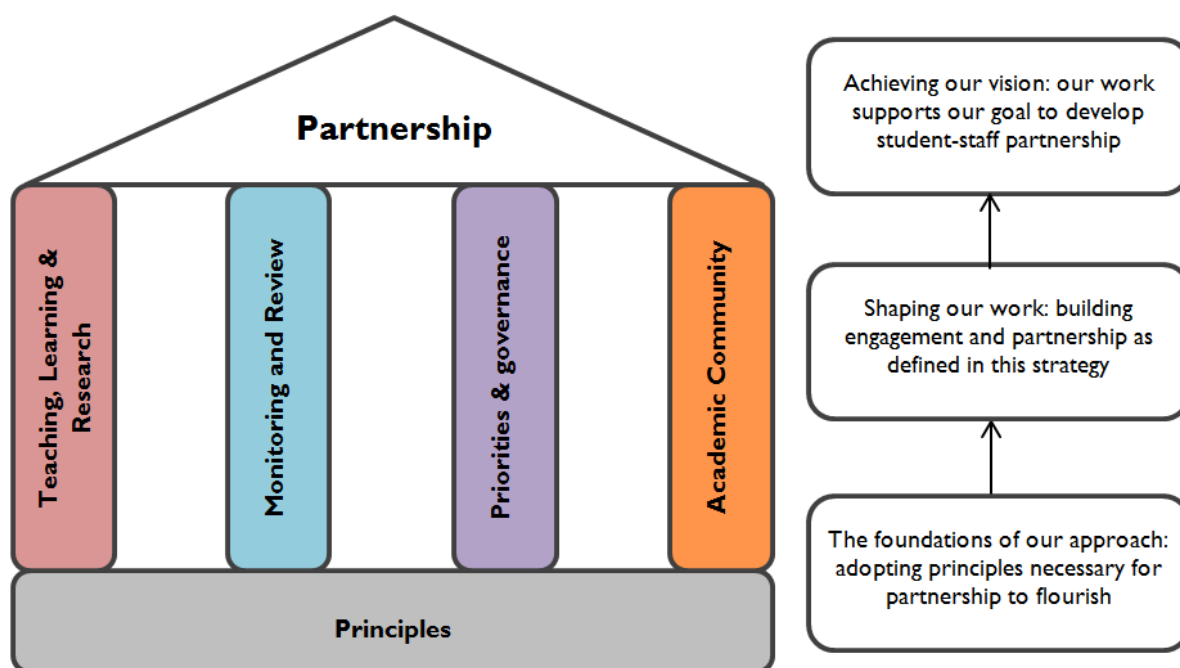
Partnership

Teaching, Learning & Research

Monitoring and Review

Priorities & governance

Academic Community

Principles

Achieving our vision: our work supports our goal to develop student-staff partnership

Shaping our work: building engagement and partnership as defined in this strategy

The foundations of our approach: adopting principles necessary for partnership to flourish